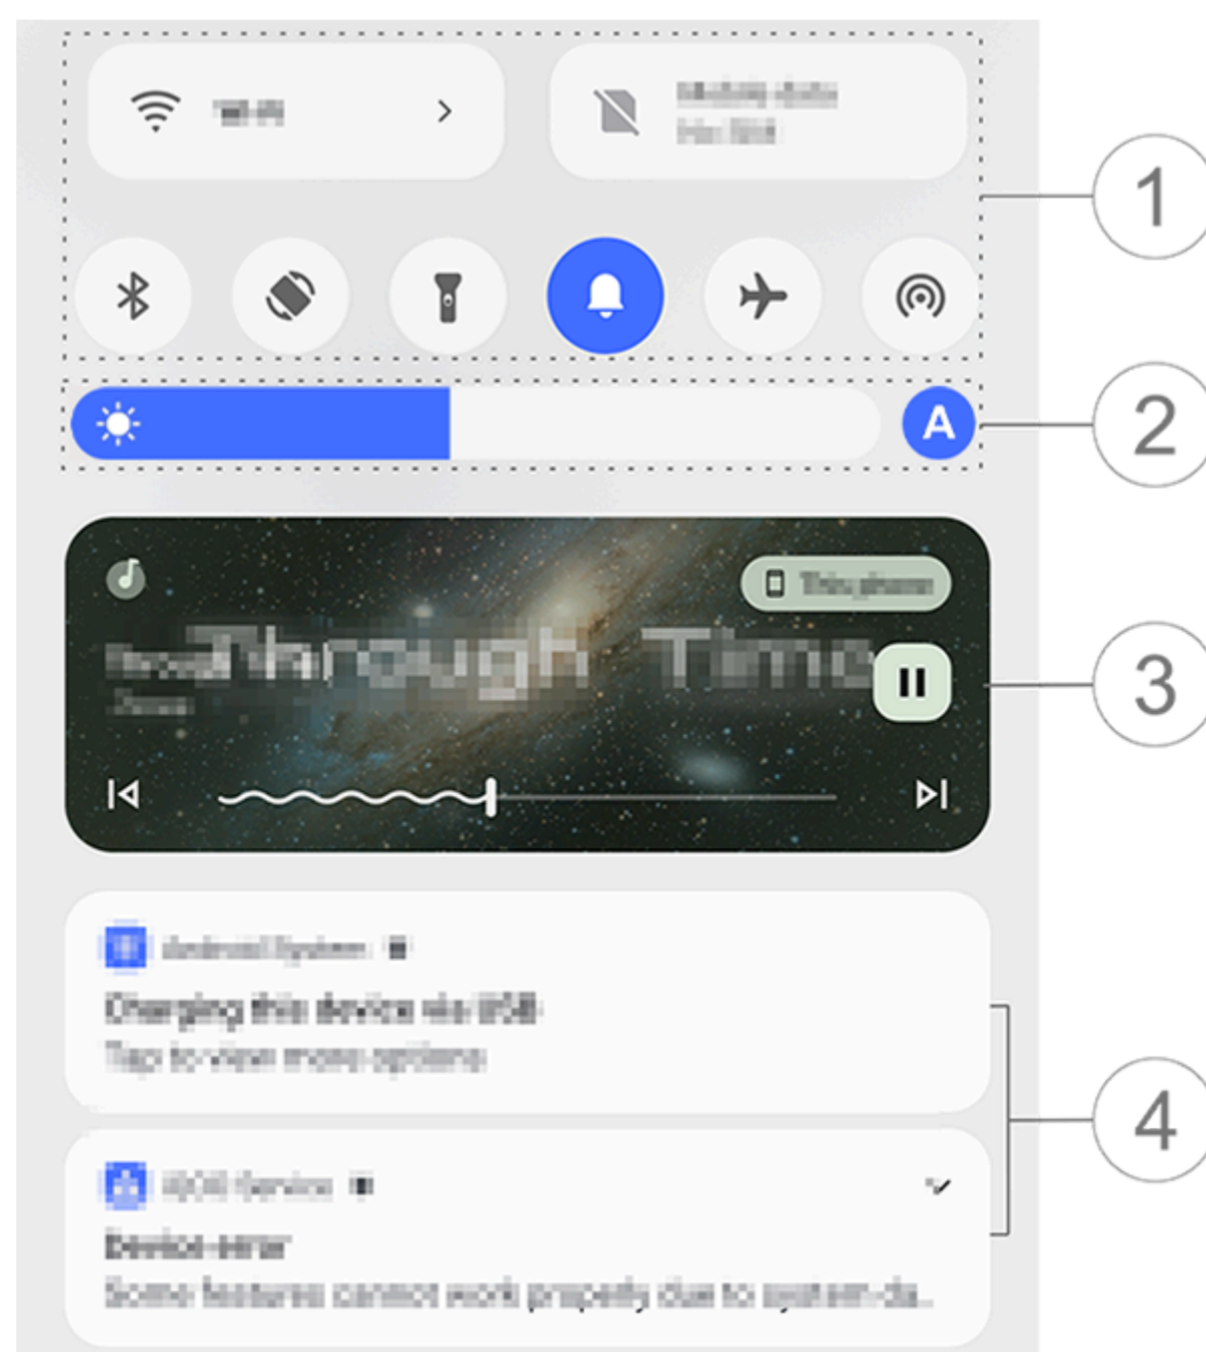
Wi-Fi

Mobile data
No SIM

A

This phone

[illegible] Through Time

Android System
Charging this device via USB
Tap to view more options

Device error
Some features cannot work properly due to system da...

1
2
3
4